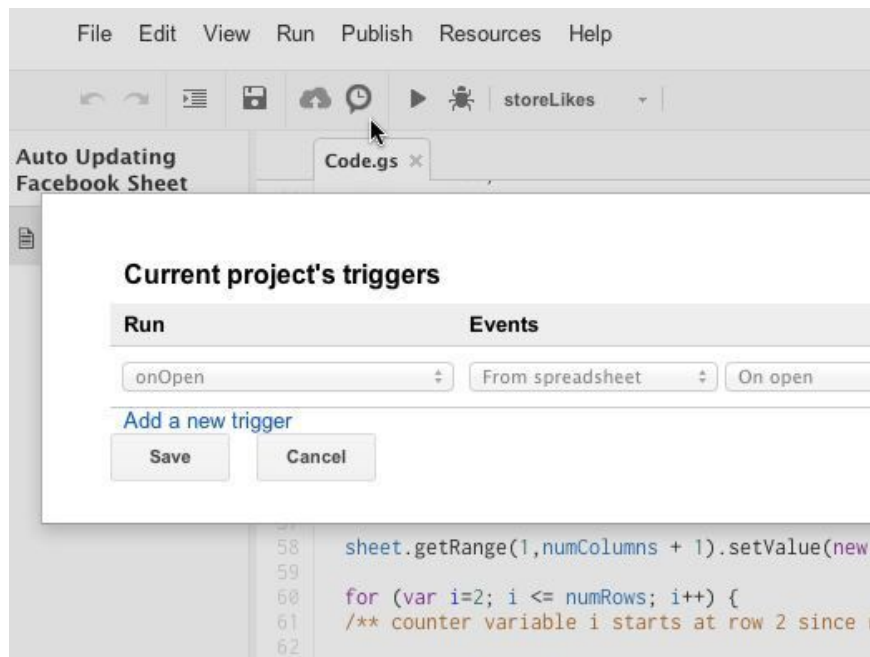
File Edit View Run Publish Resources Help

storeLikes

Auto Updating Facebook Sheet

Code.gs ×

Current project's triggers

| Run | Events |
|---|---|
| onOpen | From spreadsheet · On open |

Add a new trigger

Save Cancel

58 sheet.getRange(1,numColumns + 1).setValue(new
59
60 for (var i=2; i <= numRows; i++) {
61 /** counter variable i starts at row 2 since
62